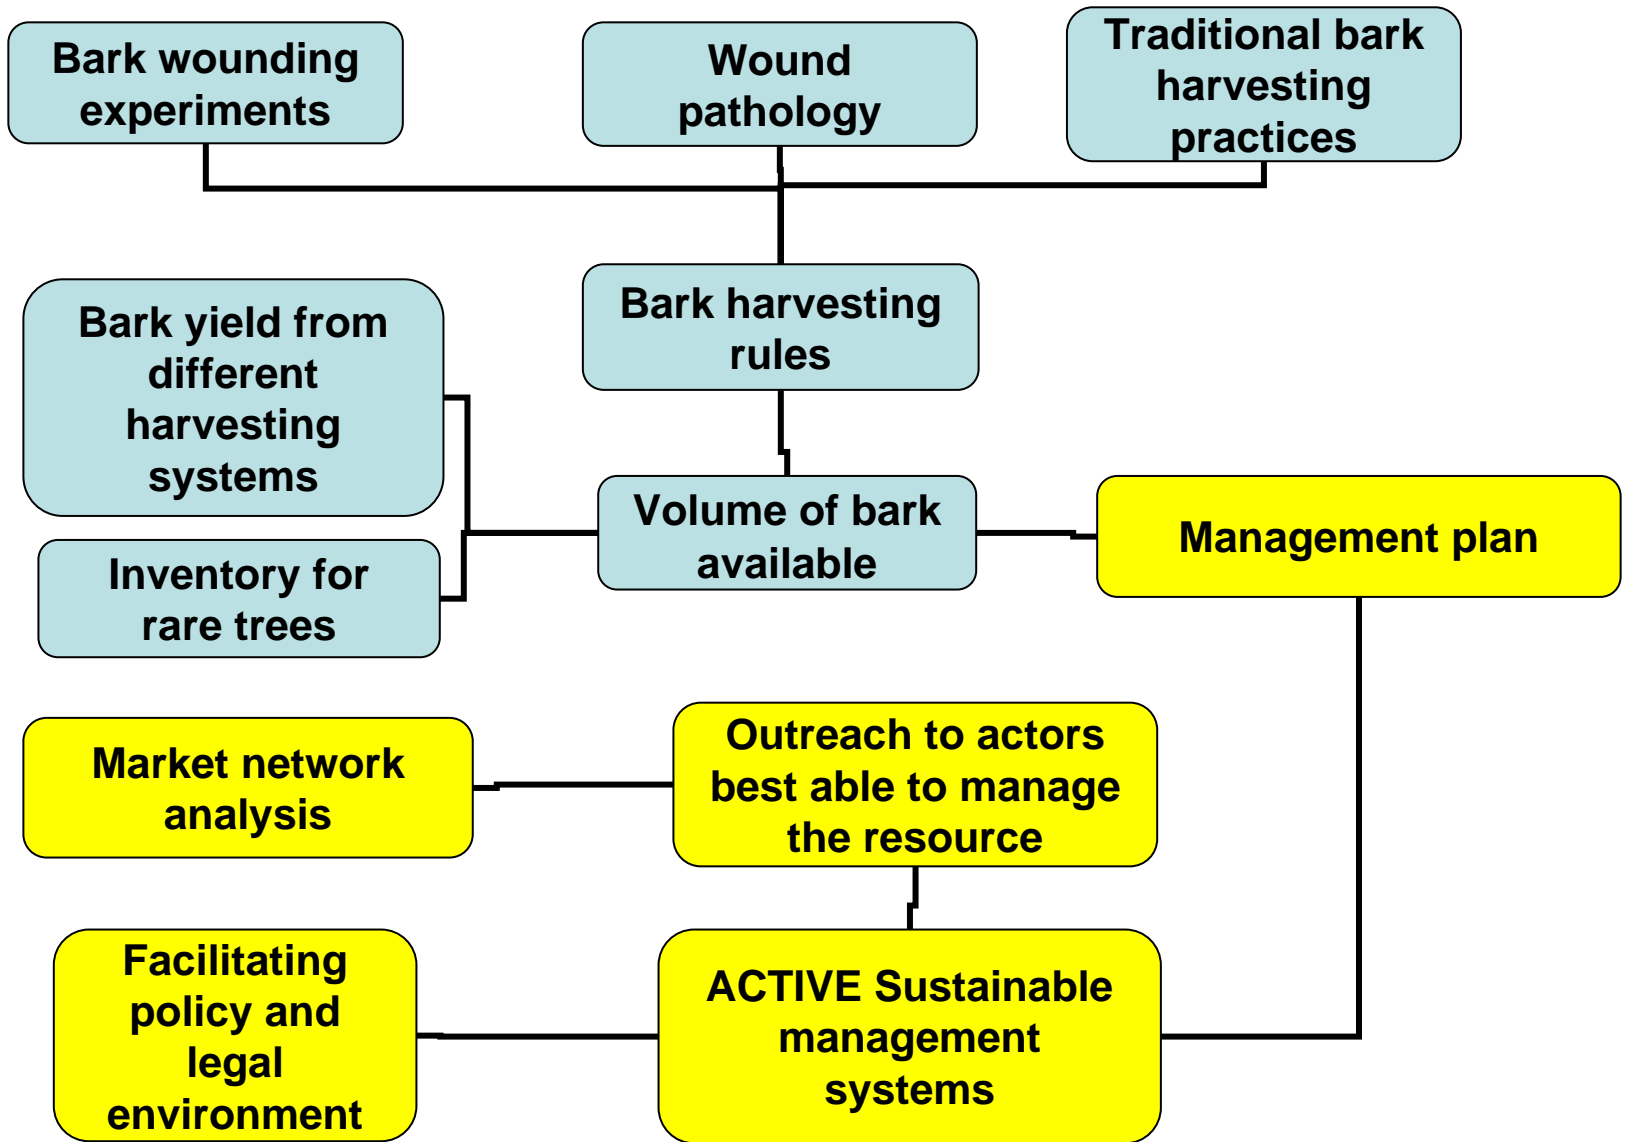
Bark wounding experiments

Wound pathology

Traditional bark harvesting practices

Bark harvesting rules

Bark yield from different harvesting systems

Inventory for rare trees

Volume of bark available

Management plan

Market network analysis

Outreach to actors best able to manage the resource

Facilitating policy and legal environment

ACTIVE Sustainable management systems